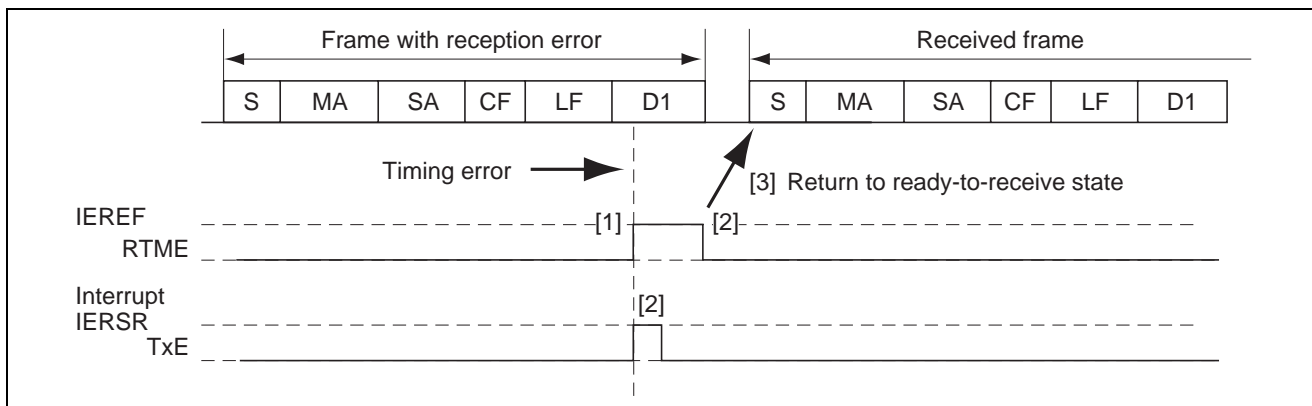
Frame with reception error

Received frame

| S | MA | SA | CF | LF | D1 |
|---|---|---|---|---|---|

| S | MA | SA | CF | LF | D1 |
|---|---|---|---|---|---|

Timing error

[3] Return to ready-to-receive state

IEREF
RTME

[1]

[2]

Interrupt
IERSR
TxE

[2]